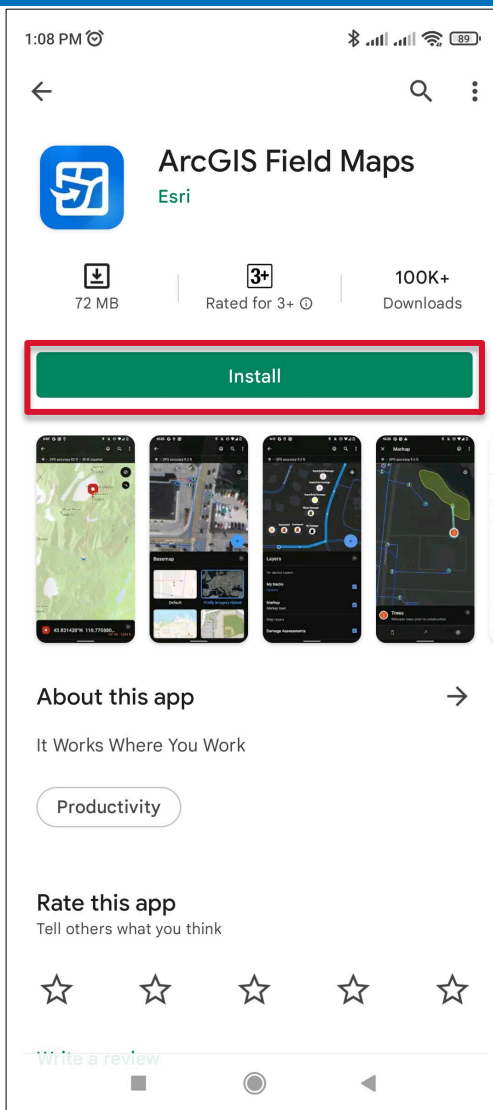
1:08 PM

89

ArcGIS Field Maps
Esri

72 MB

3+
Rated for 3+ ⓘ

100K+
Downloads

Install

Basemap
Default

Layers
My tracks
Markup
Damage Assessments

Markup

Trees

About this app

It Works Where You Work

Productivity

Rate this app
Tell others what you think

Write a review